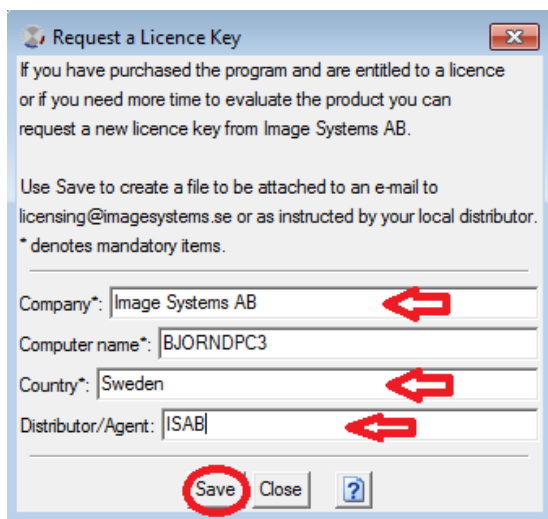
Request a Licence Key

If you have purchased the program and are entitled to a licence or if you need more time to evaluate the product you can request a new licence key from Image Systems AB.

Use Save to create a file to be attached to an e-mail to licensing@imagesystems.se or as instructed by your local distributor. * denotes mandatory items.

Company*: Image Systems AB

Computer name*: BJORNDPC3

Country*: Sweden

Distributor/Agent: ISAB

Save Close ?